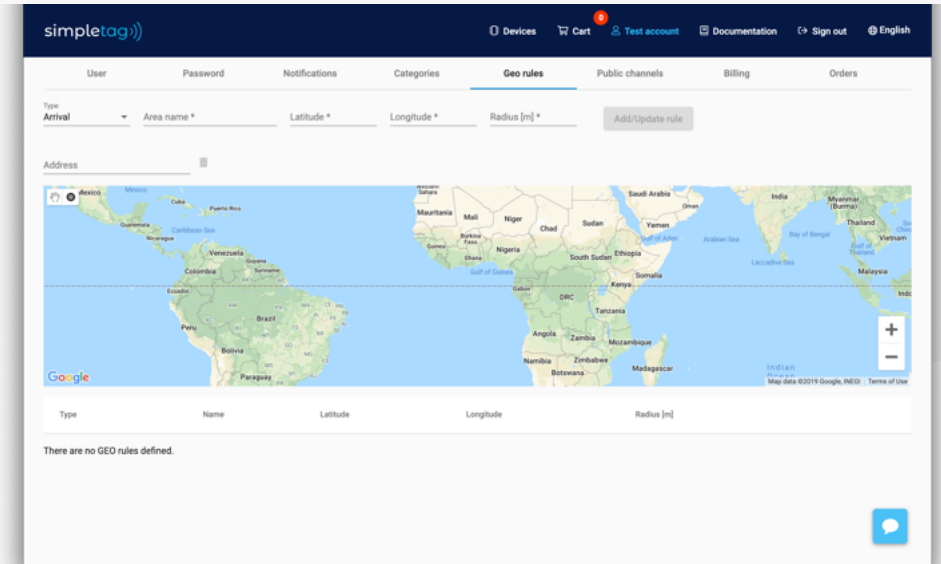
simpletag

Devices  Cart 0  Test account  Documentation  Sign out  English

User  Password  Notifications  Categories  Geo rules  Public channels  Billing  Orders

Type
Arrival  Area name *  Latitude *  Longitude *  Radius [m] *  Add/Update rule

Address

Mexico  Cuba  Puerto Rico  Guatemala  Caribbean Sea  Nicaragua  Venezuela  Colombia  Guyana  Suriname  Ecuador  Peru  Brazil  Bolivia  Paraguay  Western Sahara  Mauritania  Mali  Niger  Chad  Sudan  Saudi Arabia  Oman  Yemen  Gulf of Aden  Arabian Sea  India  Myanmar (Burma)  Bay of Bengal  Thailand  Vietnam  Guinea  Burkina Faso  Nigeria  Ghana  Gulf of Guinea  South Sudan  Ethiopia  Somalia  Laccadive Sea  Sri Lanka  Malaysia  Indo  Gabon  DRC  Kenya  Tanzania  Angola  Zambia  Mozambique  Namibia  Zimbabwe  Botswana  Madagascar  Indian Ocean

Google  Map data ©2019 Google, INEGI  Terms of Use

| Type | Name | Latitude | Longitude | Radius [m] |
|---|---|---|---|---|

There are no GEO rules defined.